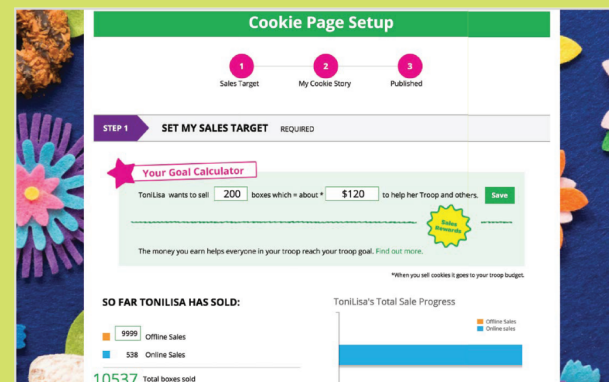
Cookie Page Setup

1
Sales Target

2
My Cookie Story

3
Published

STEP 1

SET MY SALES TARGET REQUIRED

Your Goal Calculator

ToniLisa wants to sell 200 boxes which = about * $120 to help her Troop and others. Save

Sales Rewards

The money you earn helps everyone in your troop reach your troop goal. Find out more.

*When you sell cookies it goes to your troop budget.

SO FAR TONILISA HAS SOLD:

9999 Offline Sales

538 Online Sales

10537 Total boxes sold

ToniLisa's Total Sale Progress

Offline Sales
Online sales